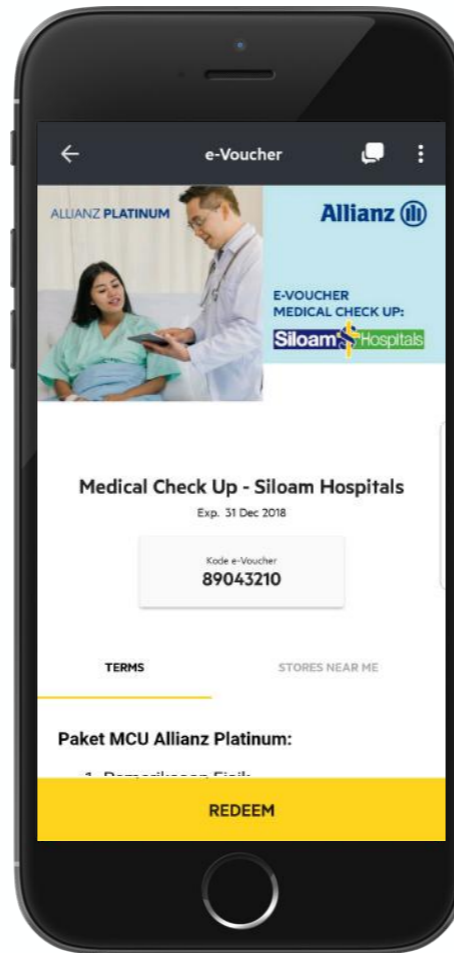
e-Voucher

ALLIANZ PLATINUM

Allianz

E-VOUCHER
MEDICAL CHECK UP:
Siloam Hospitals

Medical Check Up - Siloam Hospitals
Exp. 31 Dec 2018

Kode e-Voucher
89043210

TERMS

STORES NEAR ME

Paket MCU Allianz Platinum:

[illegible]

REDEEM